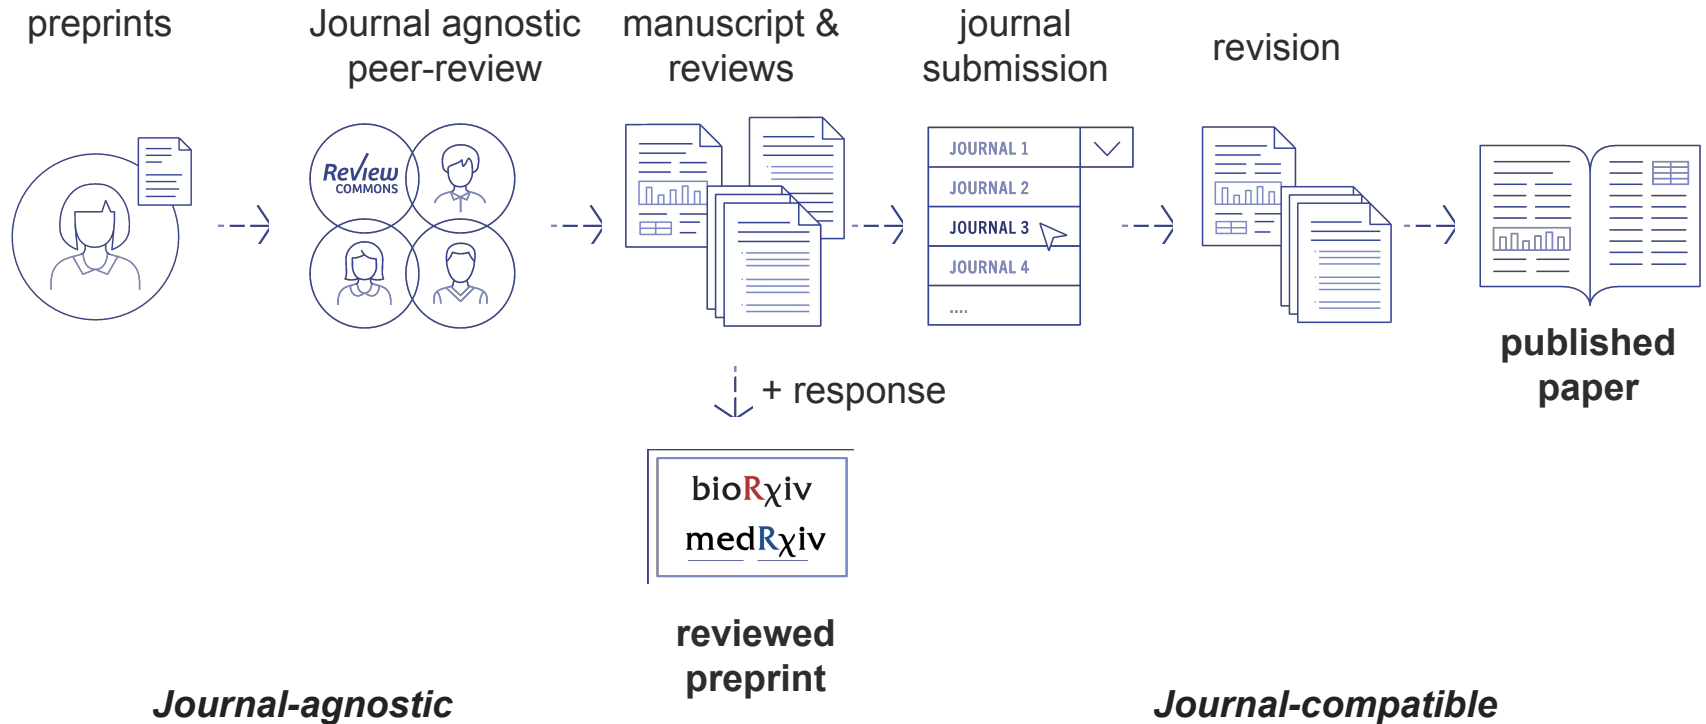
preprints

Journal agnostic peer-review

manuscript & reviews

journal submission

revision

Review COMMONS

JOURNAL 1

JOURNAL 2

JOURNAL 3

JOURNAL 4

....

published paper

+ response

bioRχiv

medRχiv

reviewed preprint

Journal-agnostic

Journal-compatible